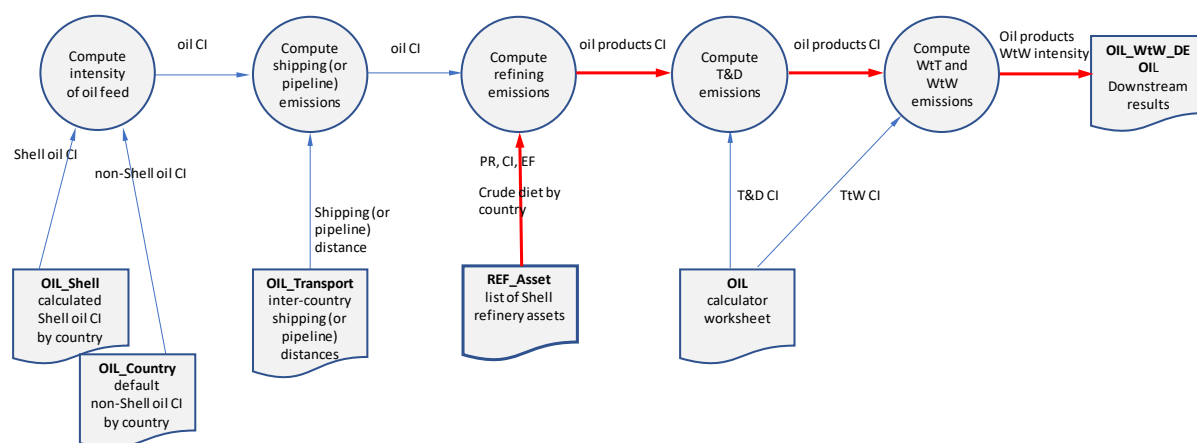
Compute intensity of oil feed

oil CI

Compute shipping (or pipeline) emissions

oil CI

Compute refining emissions

oil products CI

Compute T&D emissions

oil products CI

Compute WtT and WtW emissions

Oil products WtW intensity

OIL_WtW_DEOIL Downstream results

Shell oil CI

non-Shell oil CI

Shipping (or pipeline) distance

PR, CI, EF

Crude diet by country

T&D CI

TtW CI

OIL_Shell calculated Shell oil CI by country

OIL_Country default non-Shell oil CI by country

OIL_Transport inter-country shipping (or pipeline) distances

REF_Asset list of Shell refinery assets

OIL calculator worksheet